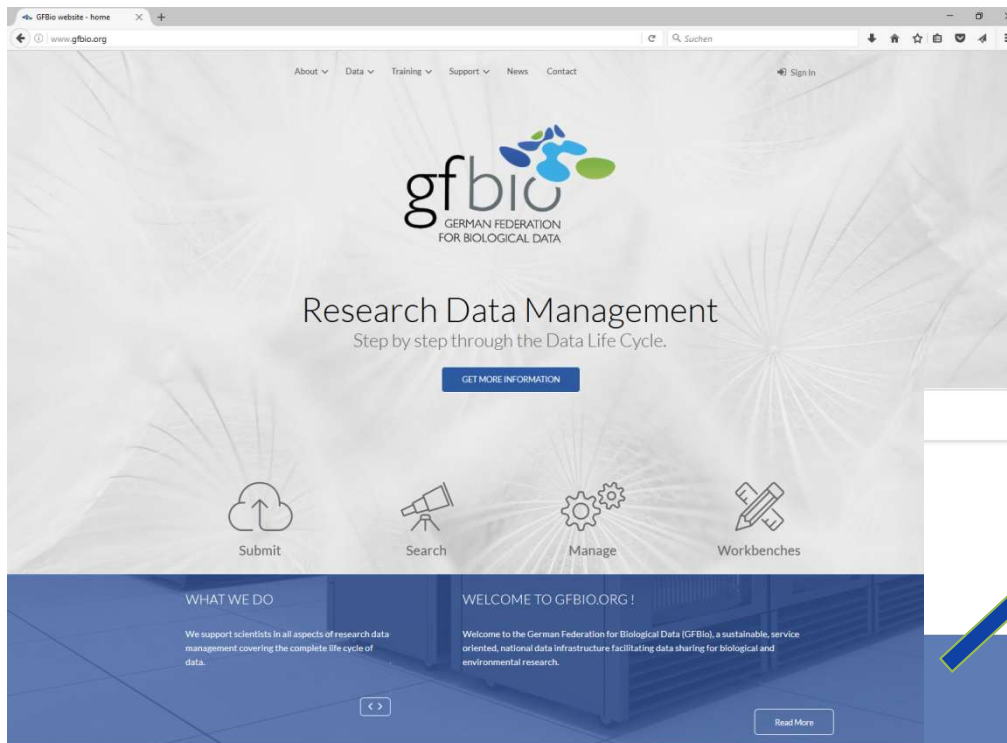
GFBio website - home
www.gfbio.org
Suchen

About Data Training Support News Contact
Sign In

gfbio
GERMAN FEDERATION FOR BIOLOGICAL DATA

Research Data Management
Step by step through the Data Life Cycle.

GET MORE INFORMATION

Submit
Search
Manage
Workbenches

WHAT WE DO

We support scientists in all aspects of research data management covering the complete life cycle of data.

WELCOME TO GFBIO.ORG !

Welcome to the German Federation for Biological Data (GFBio), a sustainable, service oriented, national data infrastructure facilitating data sharing for biological and environmental research.

Read More